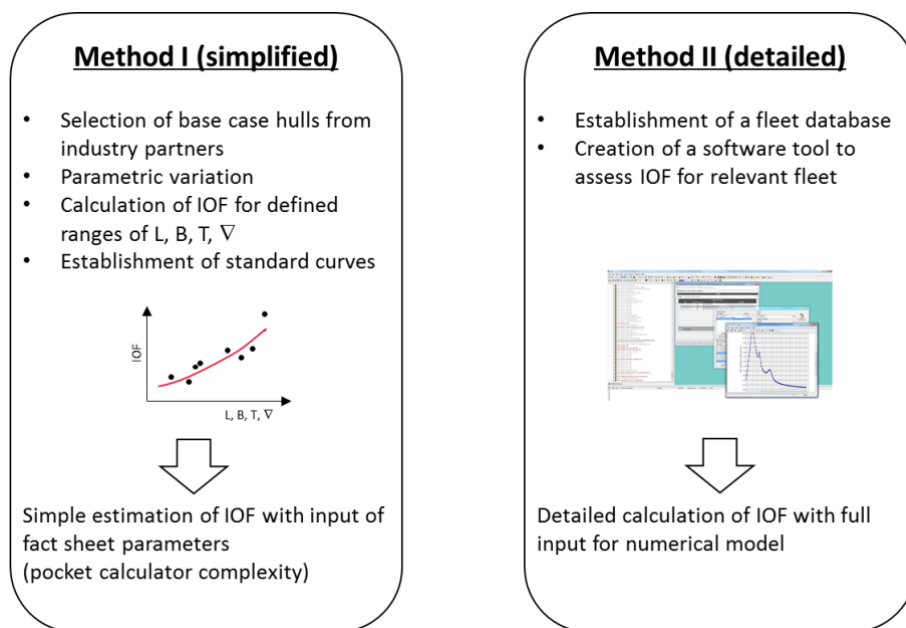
Method I (simplified)

- Selection of base case hulls from industry partners
- Parametric variation
- Calculation of IOF for defined ranges of L, B, T, $\nabla$
- Establishment of standard curves

IOF

L, B, T, $\nabla$

Simple estimation of IOF with input of fact sheet parameters
(pocket calculator complexity)

Method II (detailed)

- Establishment of a fleet database
- Creation of a software tool to assess IOF for relevant fleet

Detailed calculation of IOF with full input for numerical model